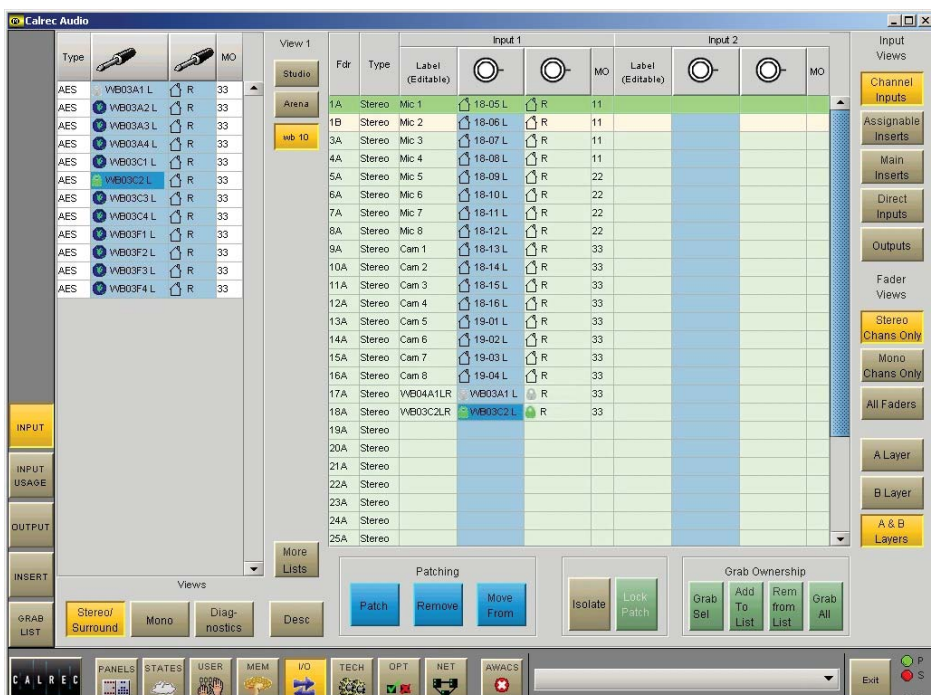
Calrec Audio

| Type | | | MO |
|---|---|---|---|
| AES | WB03A1 L | R | 33 |
| AES | WB03A2 L | R | 33 |
| AES | WB03A3 L | R | 33 |
| AES | WB03A4 L | R | 33 |
| AES | WB03C1 L | R | 33 |
| AES | WB03C2 L | R | 33 |
| AES | WB03C3 L | R | 33 |
| AES | WB03C4 L | R | 33 |
| AES | WB03F1 L | R | 33 |
| AES | WB03F2 L | R | 33 |
| AES | WB03F3 L | R | 33 |
| AES | WB03F4 L | R | 33 |

View 1
Studio
Arena
wb 10
More Lists

| Fdr | Type | Input 1 Label (Editable) | | | MO | Input 2 Label (Editable) | | | MO |
|---|---|---|---|---|---|---|---|---|---|
| 1A | Stereo | Mic 1 | 18-05 L | R | 11 | | | | |
| 1B | Stereo | Mic 2 | 18-06 L | R | 11 | | | | |
| 3A | Stereo | Mic 3 | 18-07 L | R | 11 | | | | |
| 4A | Stereo | Mic 4 | 18-08 L | R | 11 | | | | |
| 5A | Stereo | Mic 5 | 18-09 L | R | 22 | | | | |
| 6A | Stereo | Mic 6 | 18-10 L | R | 22 | | | | |
| 7A | Stereo | Mic 7 | 18-11 L | R | 22 | | | | |
| 8A | Stereo | Mic 8 | 18-12 L | R | 22 | | | | |
| 9A | Stereo | Cam 1 | 18-13 L | R | 33 | | | | |
| 10A | Stereo | Cam 2 | 18-14 L | R | 33 | | | | |
| 11A | Stereo | Cam 3 | 18-15 L | R | 33 | | | | |
| 12A | Stereo | Cam 4 | 18-16 L | R | 33 | | | | |
| 13A | Stereo | Cam 5 | 19-01 L | R | 33 | | | | |
| 14A | Stereo | Cam 6 | 19-02 L | R | 33 | | | | |
| 15A | Stereo | Cam 7 | 19-03 L | R | 33 | | | | |
| 16A | Stereo | Cam 8 | 19-04 L | R | 33 | | | | |
| 17A | Stereo | WB04A1LR | WB03A1 L | R | 33 | | | | |
| 18A | Stereo | WB03C2LR | WB03C2 L | R | 33 | | | | |
| 19A | Stereo | | | | | | | | |
| 20A | Stereo | | | | | | | | |
| 21A | Stereo | | | | | | | | |
| 22A | Stereo | | | | | | | | |
| 23A | Stereo | | | | | | | | |
| 24A | Stereo | | | | | | | | |
| 25A | Stereo | | | | | | | | |

Input Views
Channel Inputs
Assignable Inserts
Main Inserts
Direct Inputs
Outputs
Fader Views
Stereo Chans Only
Mono Chans Only
All Faders
A Layer
B Layer
A & B Layers

INPUT
INPUT USAGE
OUTPUT
INSERT
GRAB LIST

Views
Stereo/ Surround
Mono
Diag- nostics
Desc

Patching
Patch
Remove
Move From
Isolate
Lock Patch

Grab Ownership
Grab Sel
Add To List
Rem from List
Grab All

CALREC
PANELS
STATES
USER
MEM
I/O
TECH
OPT
NET
AWACS
Exit
P
S